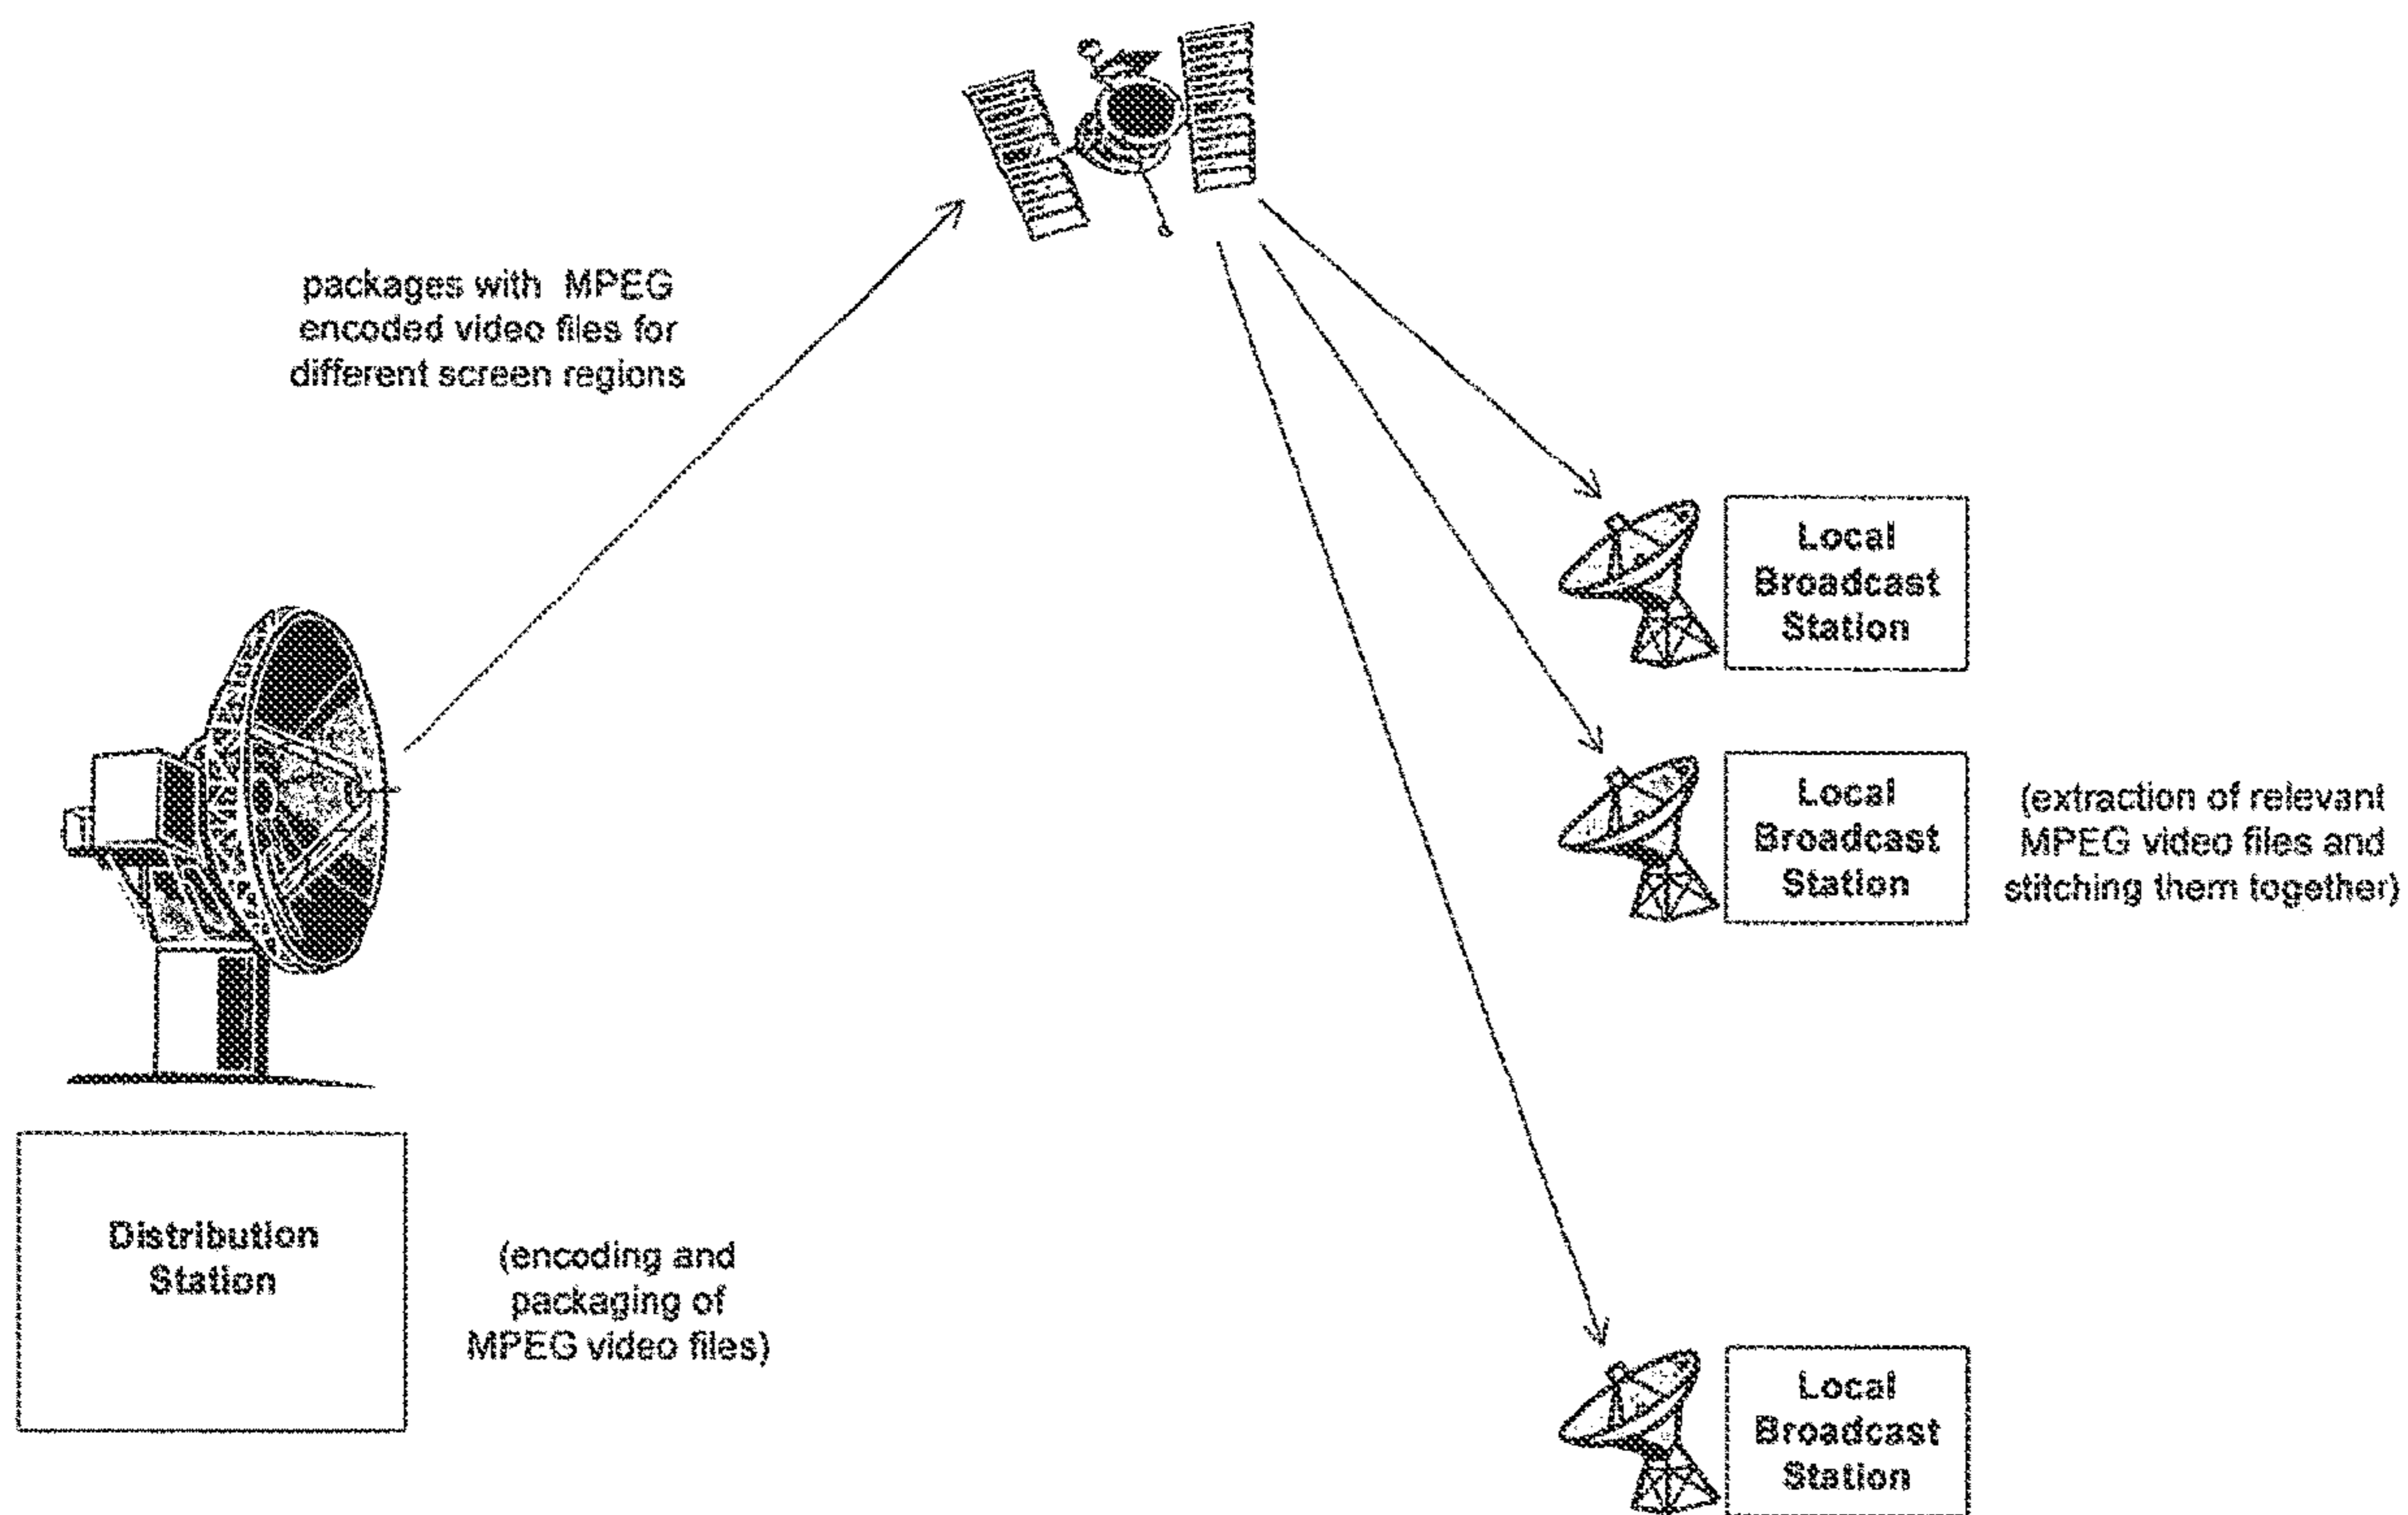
packages with MPEG encoded video files for different screen regions

Local Broadcast Station

Local Broadcast Station

(extraction of relevant MPEG video files and stitching them together)

Distribution Station

(encoding and packaging of MPEG video files)

Local Broadcast Station